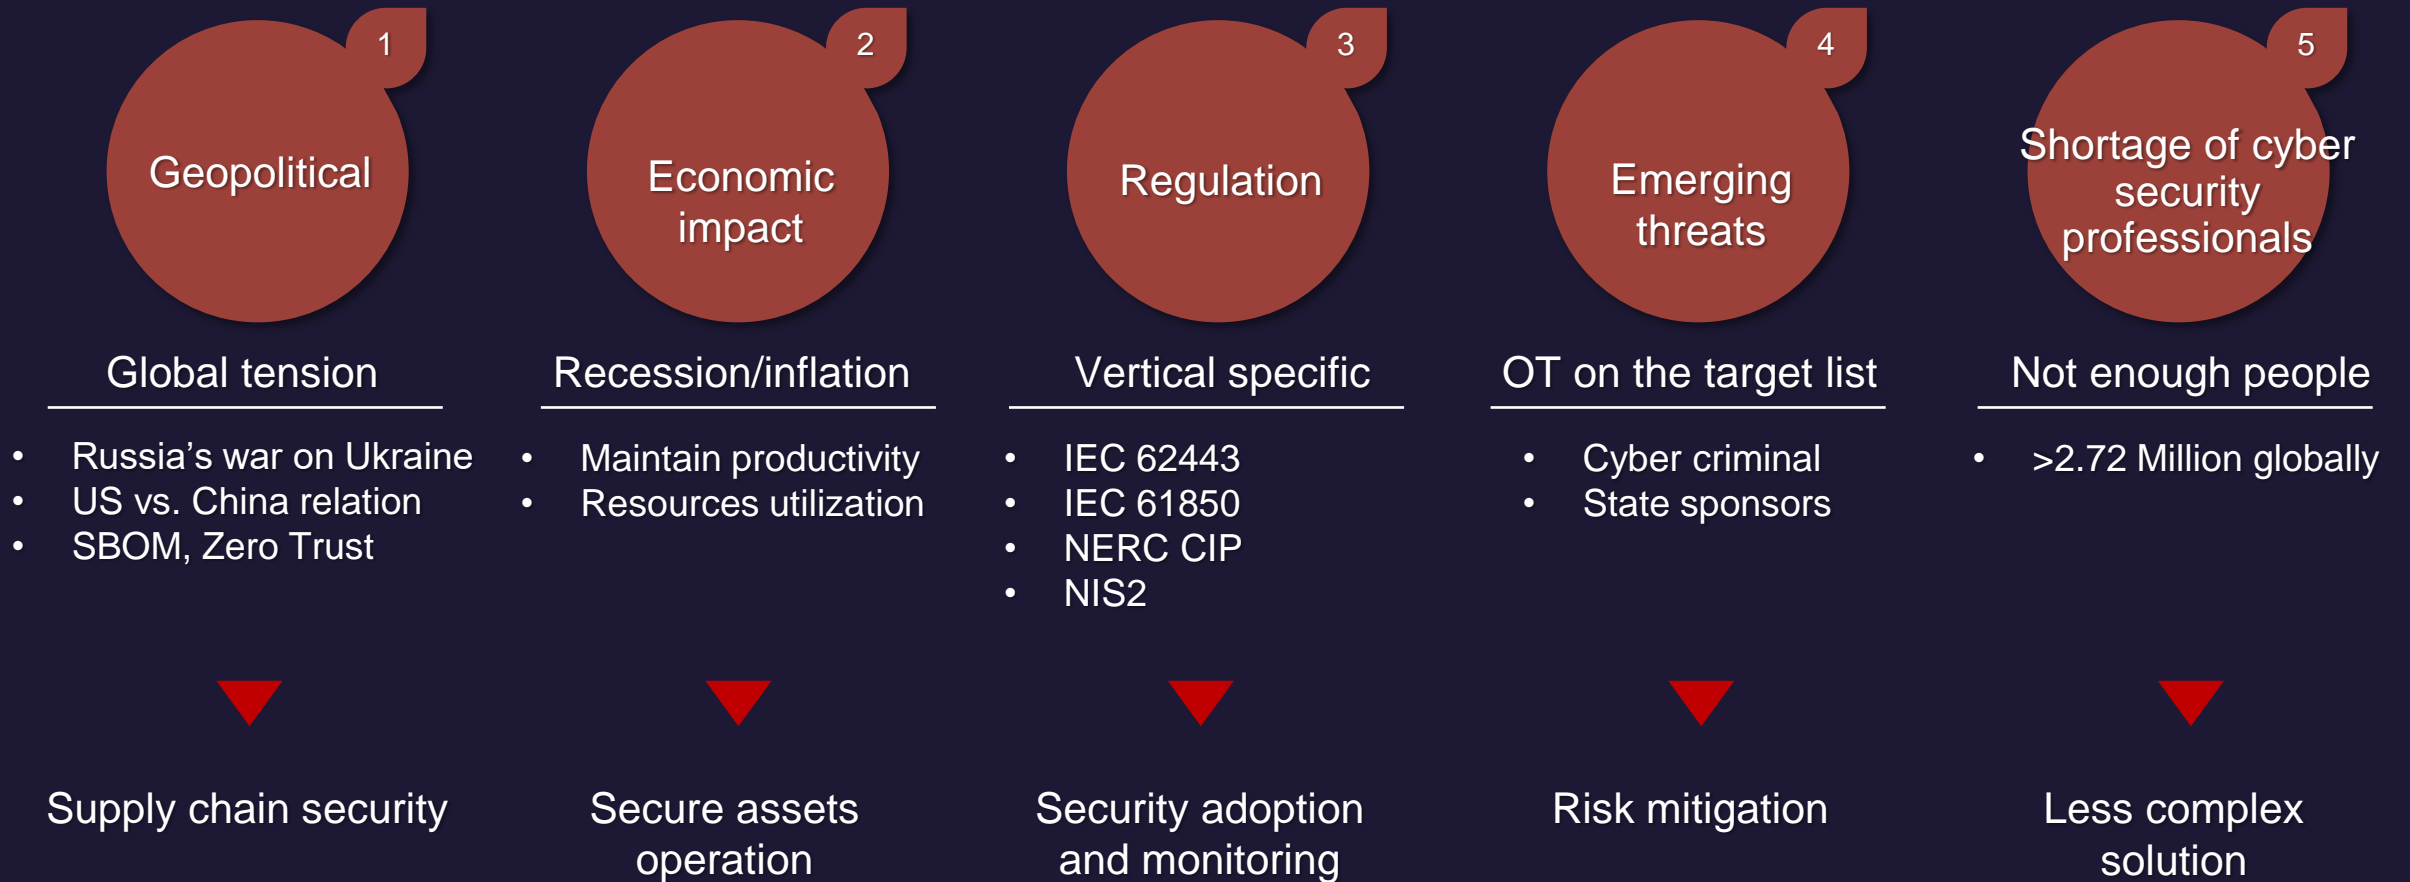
1
Geopolitical

Global tension

- Russia’s war on Ukraine
- US vs. China relation
- SBOM, Zero Trust

Supply chain security

2
Economic impact

Recession/inflation

- Maintain productivity
- Resources utilization

Secure assets operation

3
Regulation

Vertical specific

- IEC 62443
- IEC 61850
- NERC CIP
- NIS2

Security adoption and monitoring

4
Emerging threats

OT on the target list

- Cyber criminal
- State sponsors

Risk mitigation

5
Shortage of cyber security professionals

Not enough people

- >2.72 Million globally

Less complex solution